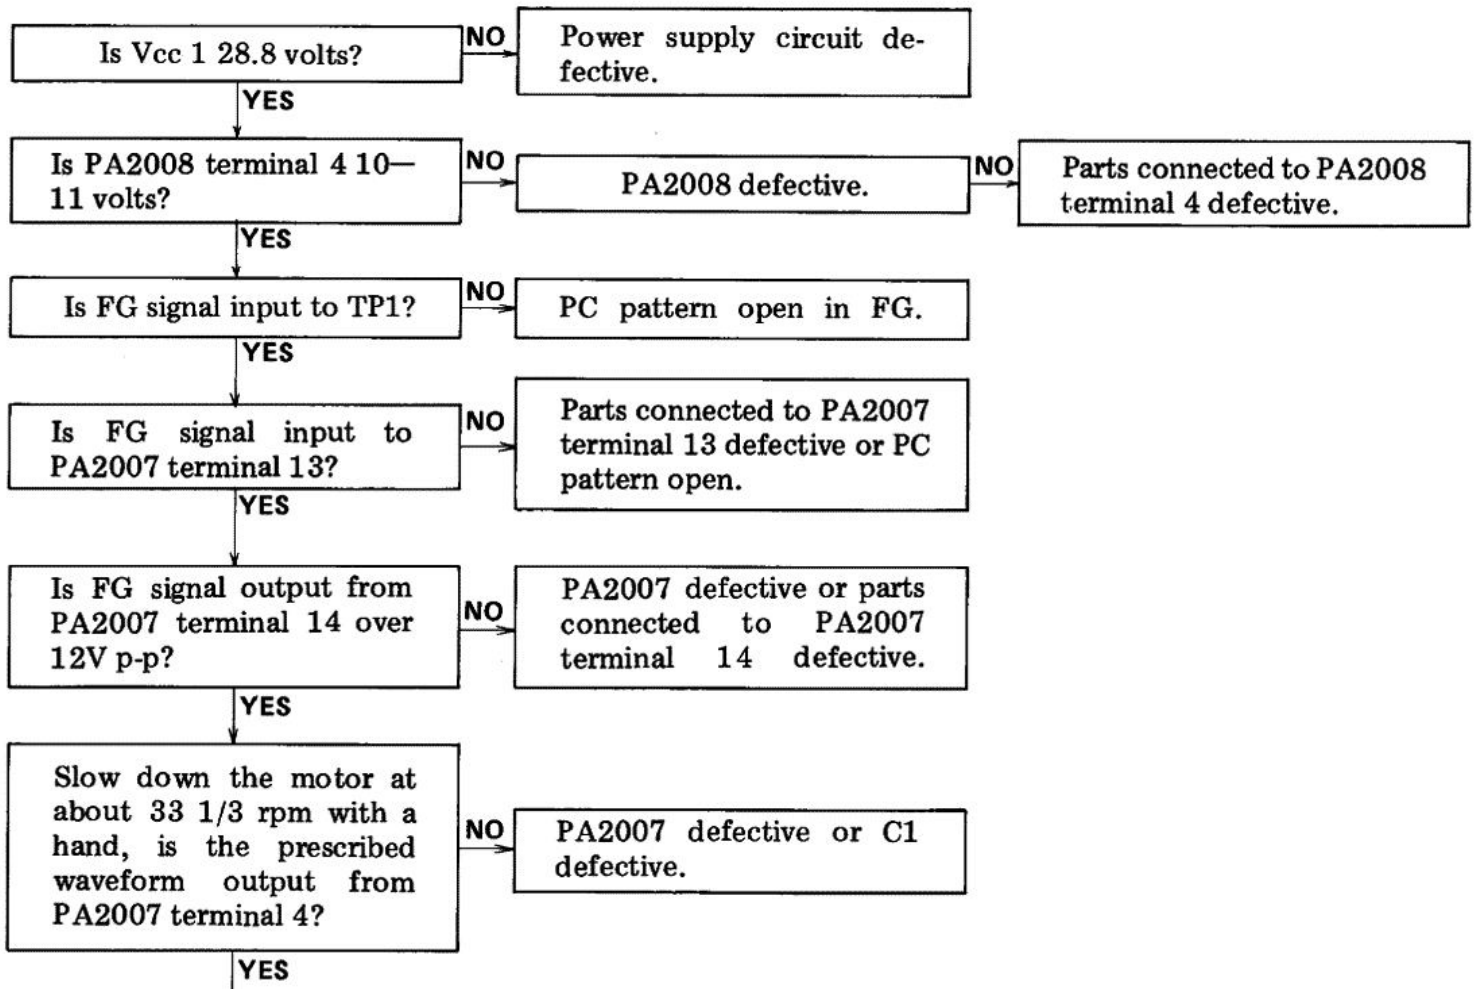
Is Vcc 1 28.8 volts?

NO

Power supply circuit defective.

YES

Is PA2008 terminal 4 10—11 volts?

NO

PA2008 defective.

NO

Parts connected to PA2008 terminal 4 defective.

YES

Is FG signal input to TP1?

NO

PC pattern open in FG.

YES

Is FG signal input to PA2007 terminal 13?

NO

Parts connected to PA2007 terminal 13 defective or PC pattern open.

YES

Is FG signal output from PA2007 terminal 14 over 12V p-p?

NO

PA2007 defective or parts connected to PA2007 terminal 14 defective.

YES

Slow down the motor at about 33 1/3 rpm with a hand, is the prescribed waveform output from PA2007 terminal 4?

NO

PA2007 defective or C1 defective.

YES